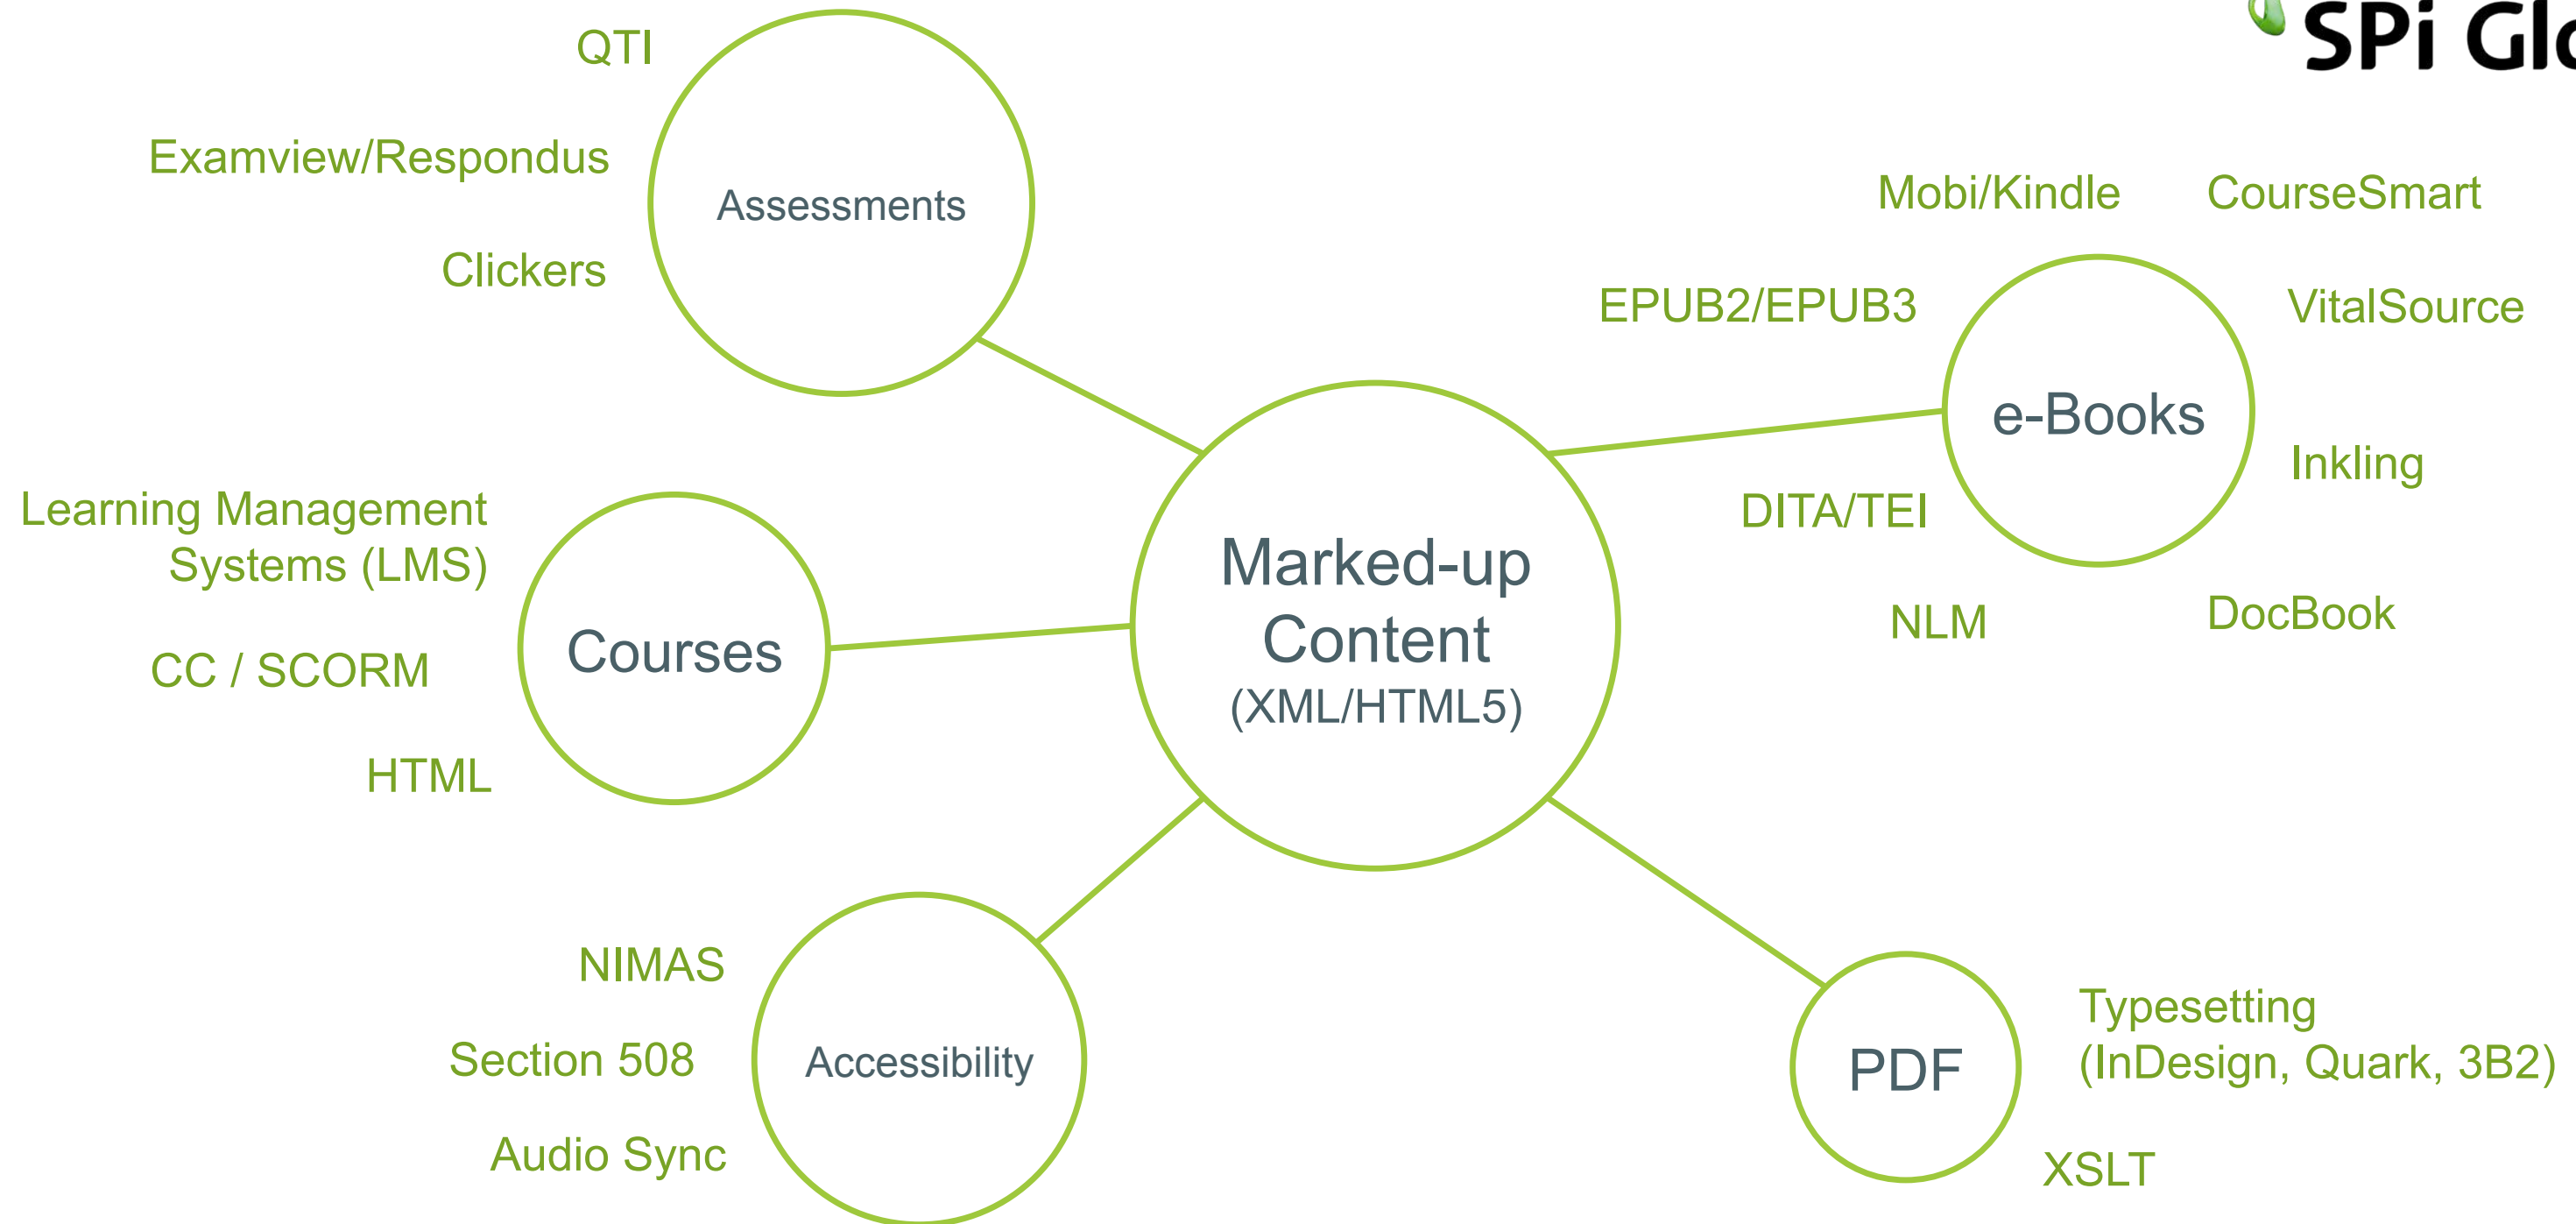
SPi Gl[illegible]

QTI

Examview/Respondus

Assessments

Clickers

Mobi/Kindle

CourseSmart

EPUB2/EPUB3

VitalSource

e-Books

Inkling

DITA/TEI

Learning Management Systems (LMS)

Courses

Marked-up Content (XML/HTML5)

NLM

DocBook

CC / SCORM

HTML

NIMAS

Section 508

Accessibility

Audio Sync

PDF

Typesetting (InDesign, Quark, 3B2)

XSLT